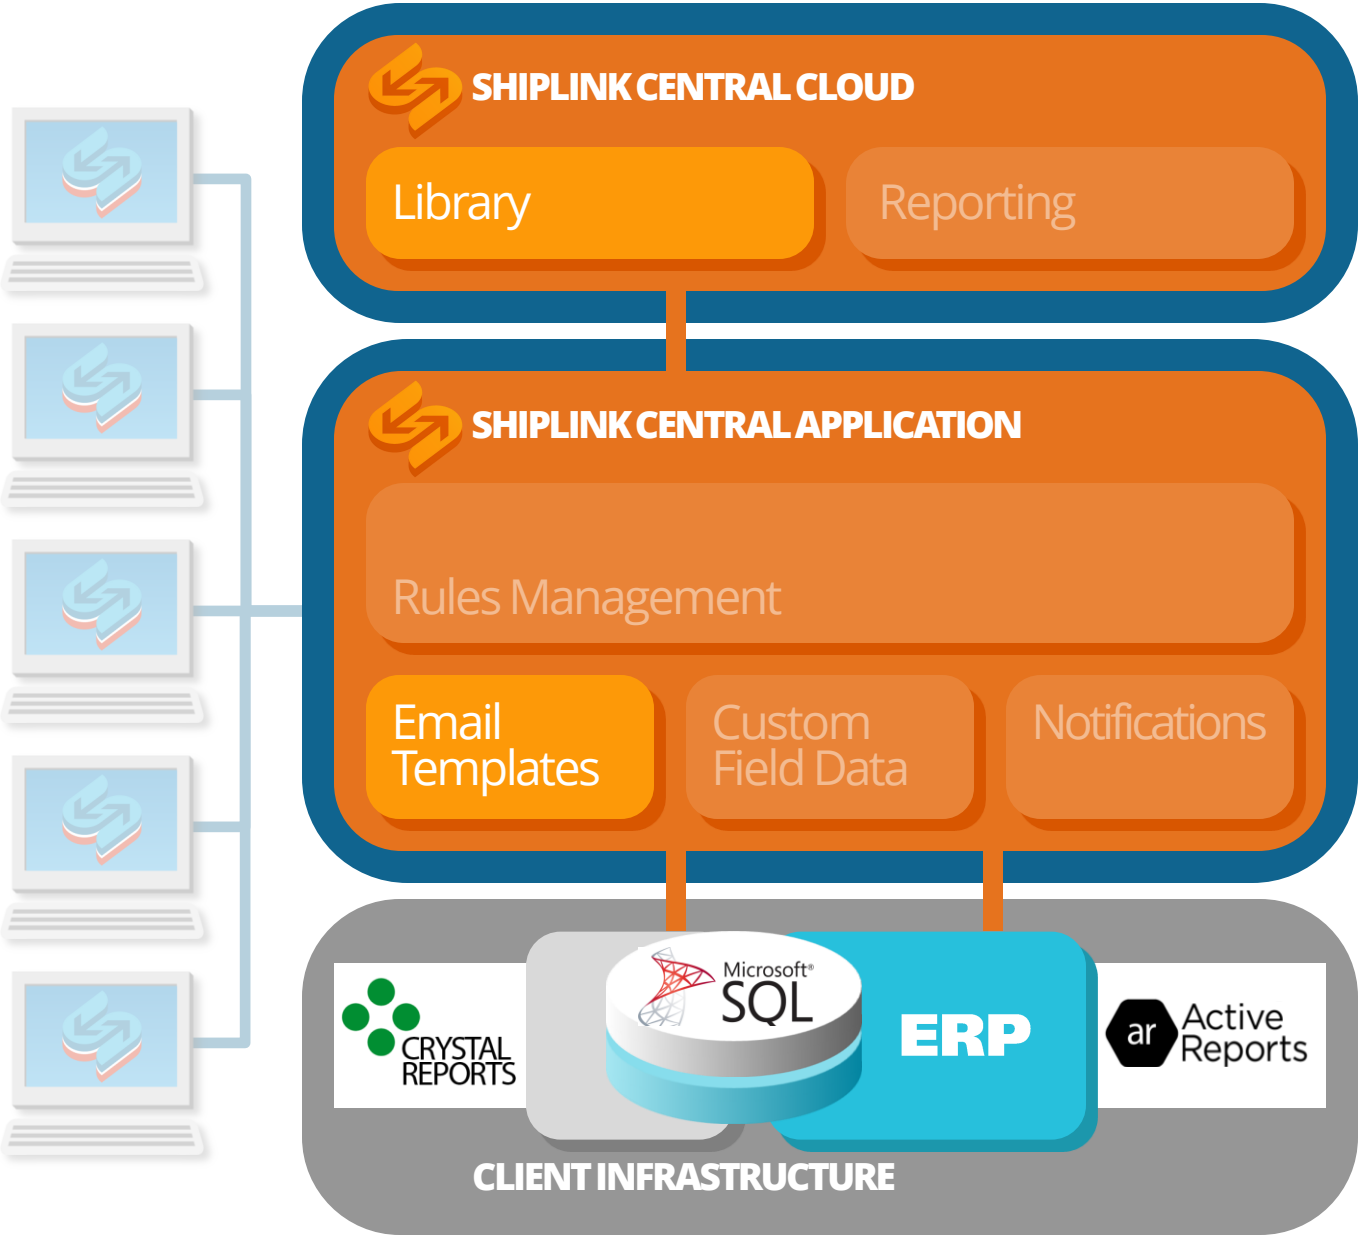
SHIPLINK CENTRAL CLOUD

Library

Reporting

SHIPLINK CENTRAL APPLICATION

Rules Management

Email Templates

Custom Field Data

Notifications

CRYSTAL REPORTS

Microsoft® SQL

ERP

ar Active Reports

CLIENT INFRASTRUCTURE